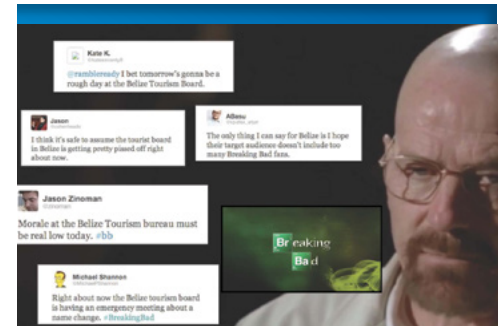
Kate K.

@ramblersady I bet tomorrow's gonna be a rough day at the Belize Tourism Board.

Jason

I think it's safe to assume the tourist board in Belize is getting pretty pissed off right about now.

ABasu

The only thing I can say for Belize is I hope their target audience doesn't include too many Breaking Bad fans.

Jason Zinoman
@zinoman

Morale at the Belize Tourism bureau must be real low today. #bb

Br eaking
Ba d

Michael Shannon

Right about now the Belize tourism board is having an emergency meeting about a name change. #BreakingBad